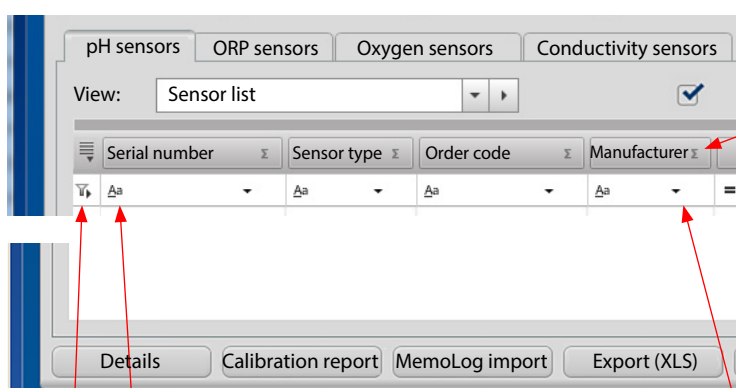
pH sensors
ORP sensors
Oxygen sensors
Conductivity sensors

View: Sensor list

| Serial number Σ | Sensor type Σ | Order code Σ | ManufacturerΣ |
|---|---|---|---|
| Aa | Aa | Aa | Aa |

Details
Calibration report
MemoLog import
Export (XLS)